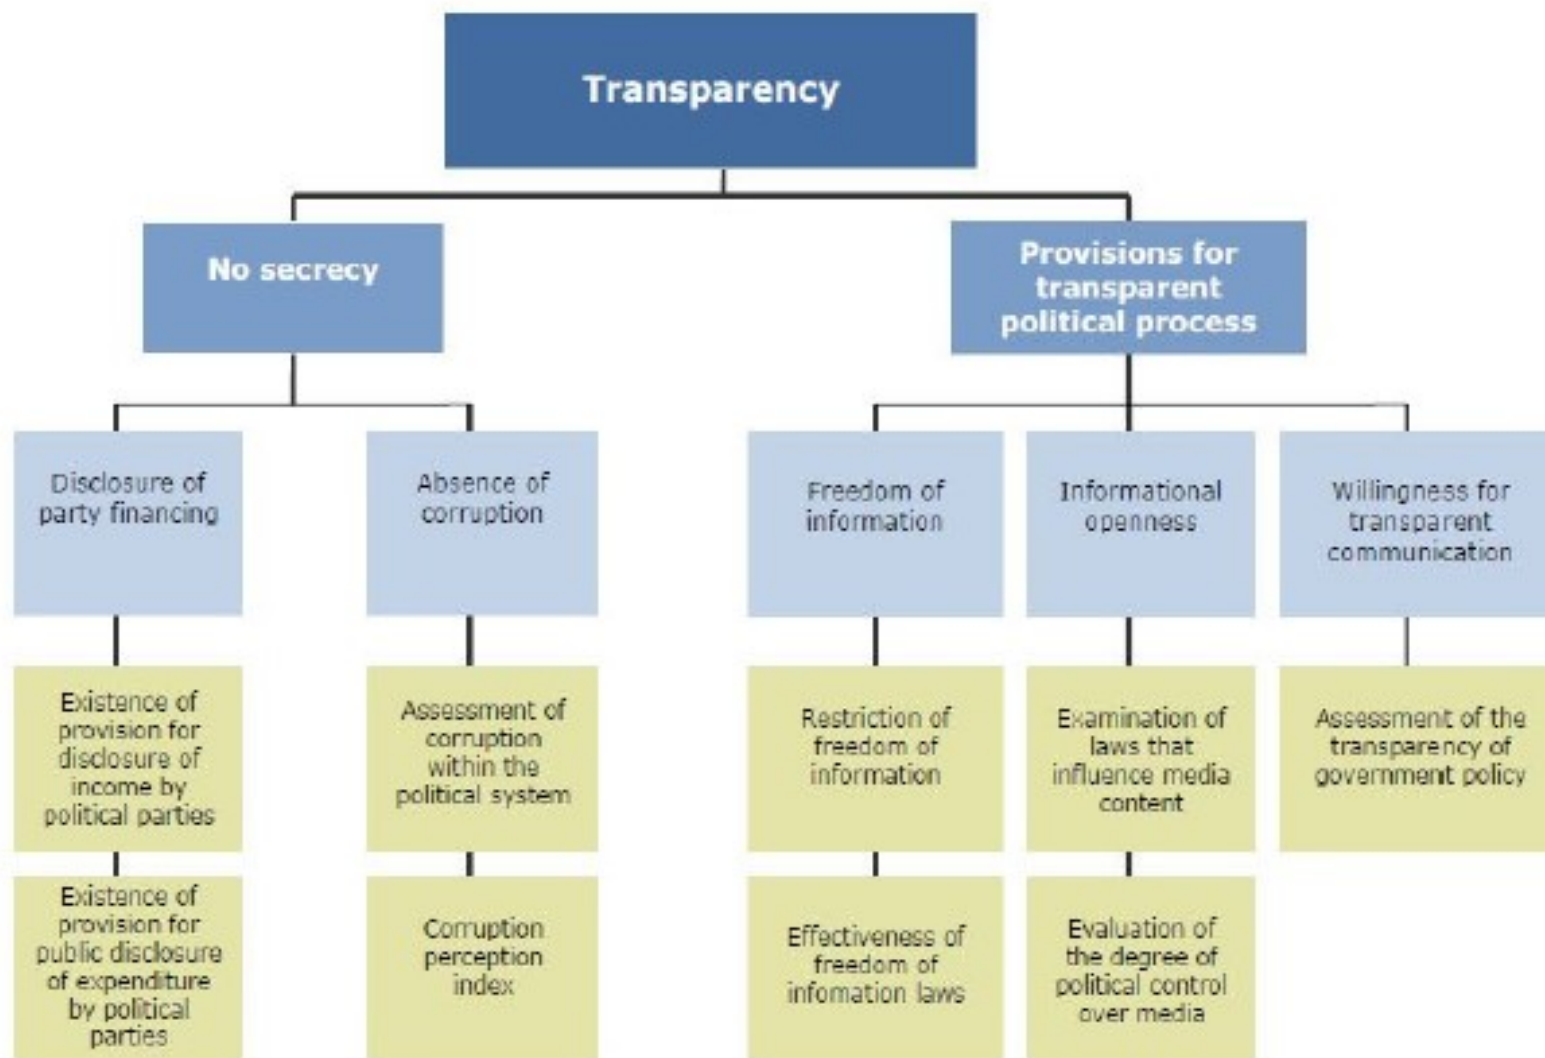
Transparency

No secrecy

Disclosure of party financing

Existence of provision for disclosure of income by political parties

Existence of provision for public disclosure of expenditure by political parties

Absence of corruption

Assessment of corruption within the political system

Corruption perception index

Provisions for transparent political process

Freedom of information

Restriction of freedom of information

Effectiveness of freedom of infomation laws

Informational openness

Examination of laws that influence media content

Evaluation of the degree of political control over media

Willingness for transparent communication

Assessment of the transparency of government policy